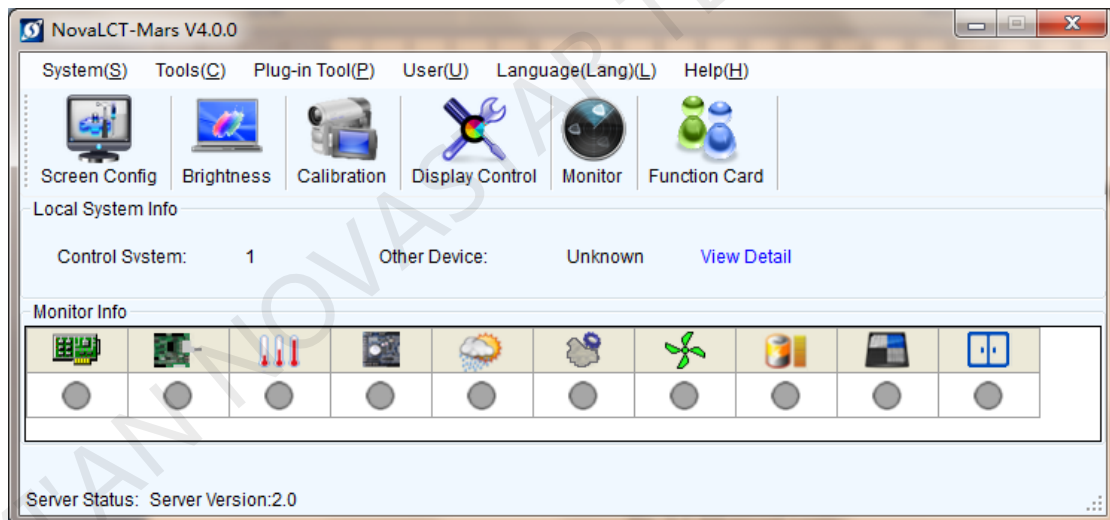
NovaLCT-Mars V4.0.0

System(S) Tools(C) Plug-in Tool(P) User(U) Language(Lang)(L) Help(H)

Screen Config Brightness Calibration Display Control Monitor Function Card

Local System Info

Control System: 1 Other Device: Unknown View Detail

Monitor Info

Server Status: Server Version:2.0

XIAN NOVASTAR TECH